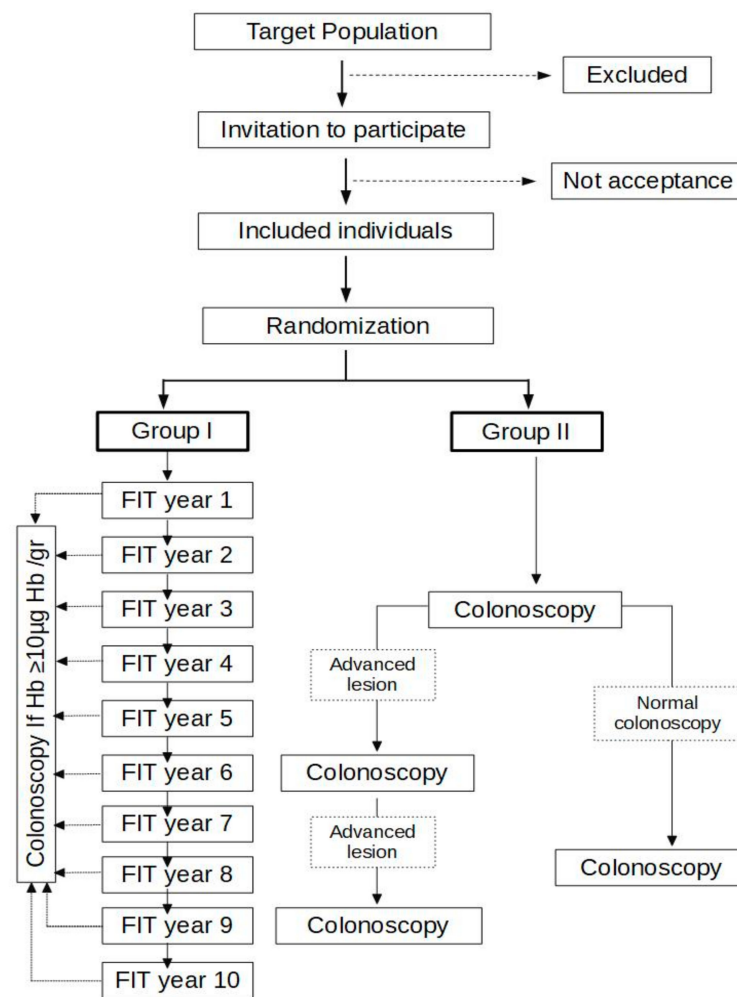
Target Population

Excluded

Invitation to participate

Not acceptance

Included individuals

Randomization

Group I

Group II

FIT year 1

FIT year 2

FIT year 3

FIT year 4

FIT year 5

FIT year 6

FIT year 7

FIT year 8

FIT year 9

FIT year 10

Colonoscopy If Hb ≥10µg Hb /gr

Colonoscopy

Advanced lesion

Normal colonoscopy

Colonoscopy

Advanced lesion

Colonoscopy

Colonoscopy